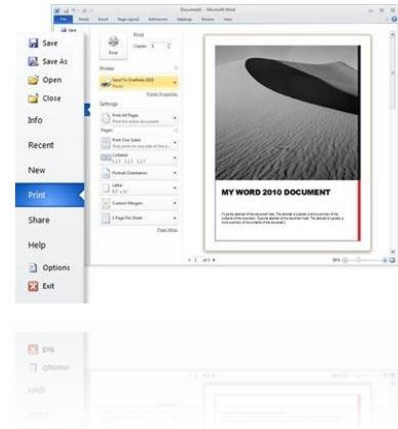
Document1 - Microsoft Word

File Home Insert Page Layout References Mailings Review View

Save

Save

Save As

Open

Close

Info

Recent

New

Print

Share

Help

Options

Exit

Print

Copies: 1

Print

Printer

Send To OneNote 2010

Ready

Printer Properties

Settings

Print All Pages

Print the entire document

Pages:

Print One Sided

Only print on one side of the p...

Collated

1,2,3 1,2,3 1,2,3

Portrait Orientation

Letter

8.5" x 11"

Custom Margins

1 Page Per Sheet

Page Setup

MY WORD 2010 DOCUMENT

1 of 1

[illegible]